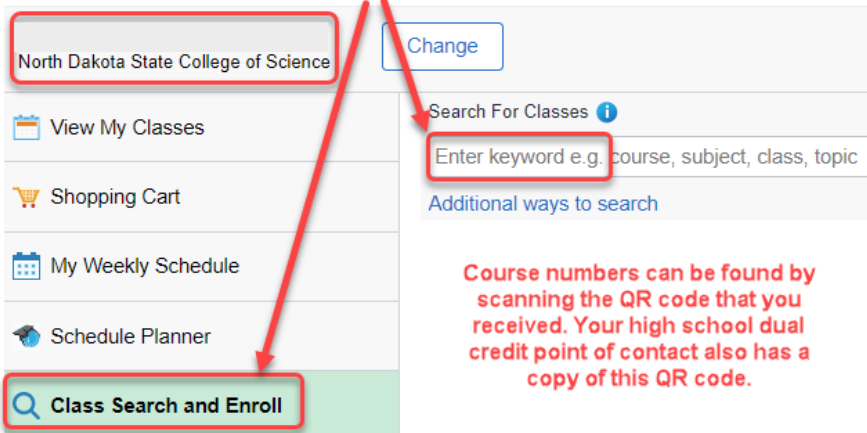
North Dakota State College of Science

Change

View My Classes

Shopping Cart

My Weekly Schedule

Schedule Planner

Class Search and Enroll

Search For Classes

Enter keyword e.g. course, subject, class, topic

Additional ways to search

Course numbers can be found by scanning the QR code that you received. Your high school dual credit point of contact also has a copy of this QR code.